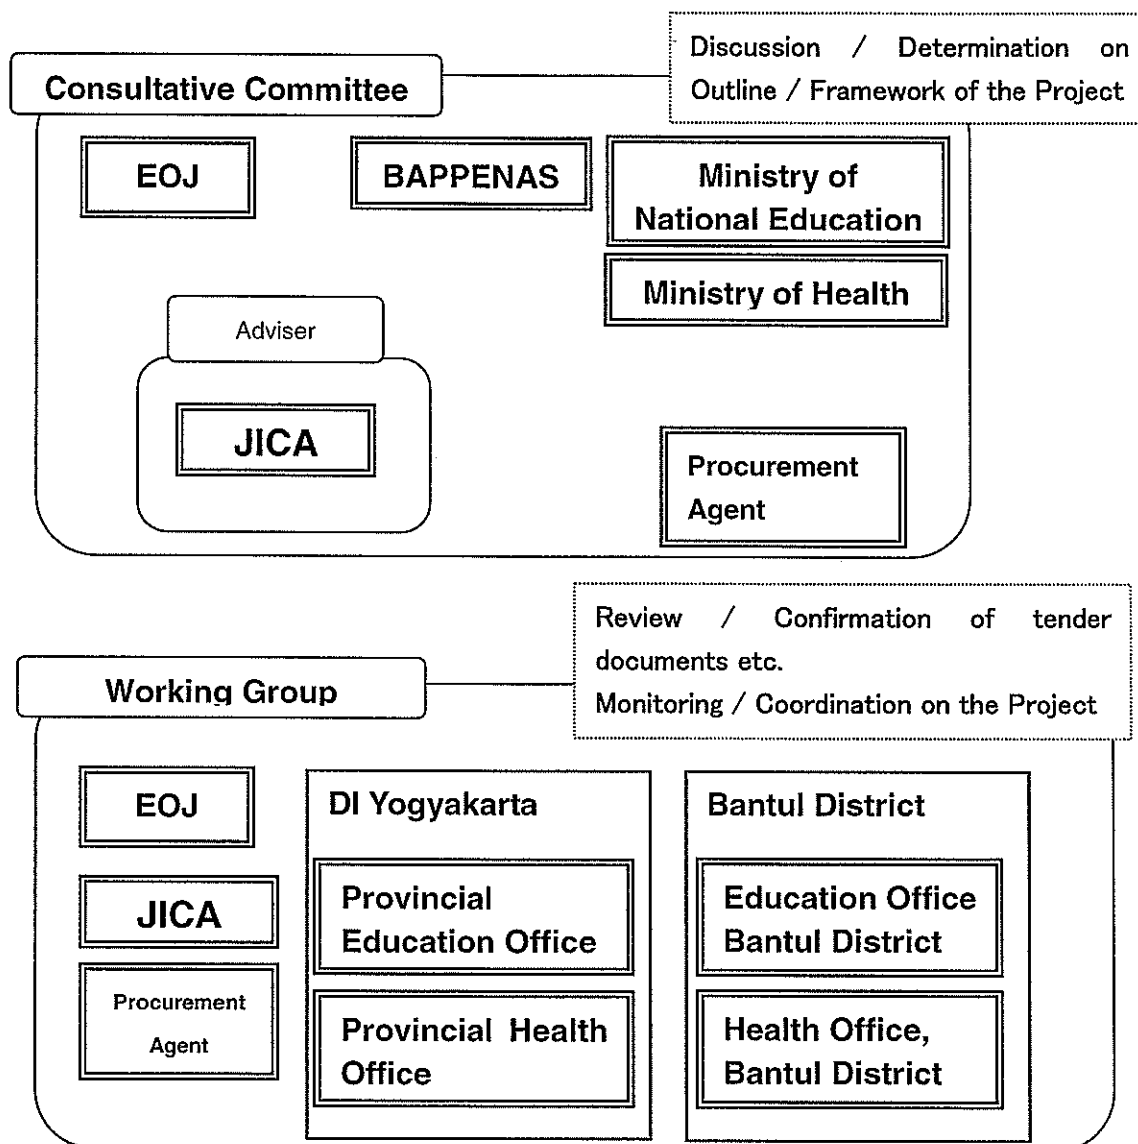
Consultative Committee

Discussion / Determination on Outline / Framework of the Project

EOJ

BAPPENAS

Ministry of National Education

Ministry of Health

Adviser

JICA

Procurement Agent

Working Group

Review / Confirmation of tender documents etc.
Monitoring / Coordination on the Project

EOJ

JICA

Procurement Agent

DI Yogyakarta

Provincial Education Office

Provincial Health Office

Bantul District

Education Office Bantul District

Health Office, Bantul District